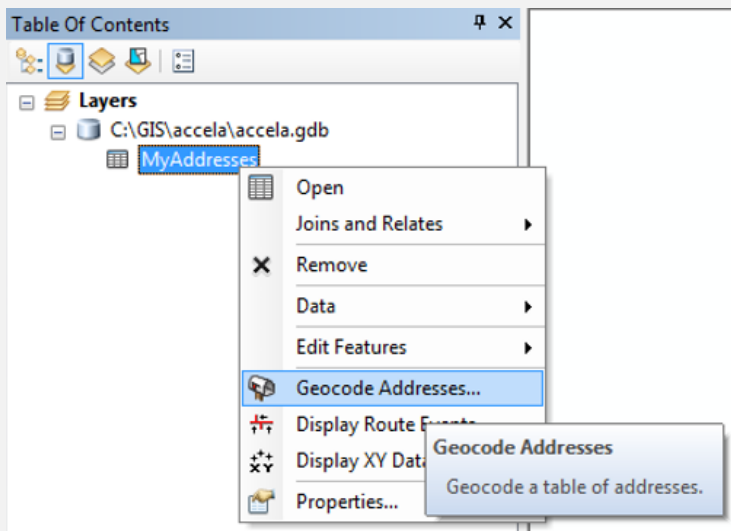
Table Of Contents

Layers

C:\GIS\accela\accela.gdb

MyAddresses

Open

Joins and Relates

Remove

Data

Edit Features

Geocode Addresses...

Display Route Events

Display XY Data

Properties...

Geocode Addresses

Geocode a table of addresses.